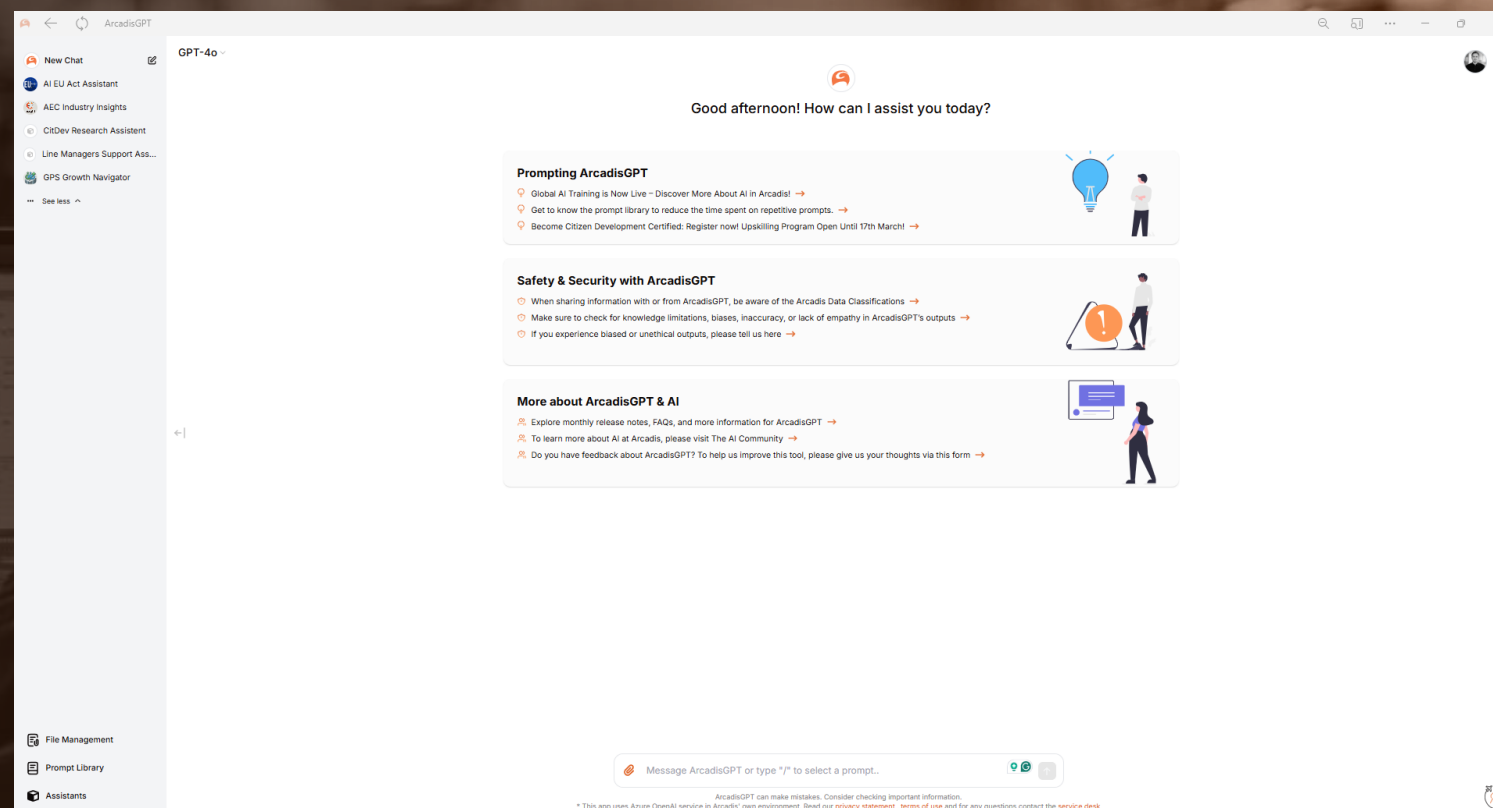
ArcadisGPT

New Chat
AI EU Act Assistant
AEC Industry Insights
CitDev Research Assistent
Line Managers Support Ass...
GPS Growth Navigator
See less

File Management
Prompt Library
Assistants

GPT-4o

Good afternoon! How can I assist you today?

Prompting ArcadisGPT
Global AI Training is Now Live – Discover More About AI in Arcadis! →
Get to know the prompt library to reduce the time spent on repetitive prompts. →
Become Citizen Development Certified: Register now! Upskilling Program Open Until 17th March! →

Safety & Security with ArcadisGPT
When sharing information with or from ArcadisGPT, be aware of the Arcadis Data Classifications →
Make sure to check for knowledge limitations, biases, inaccuracy, or lack of empathy in ArcadisGPT's outputs →
If you experience biased or unethical outputs, please tell us here →

More about ArcadisGPT & AI
Explore monthly release notes, FAQs, and more information for ArcadisGPT →
To learn more about AI at Arcadis, please visit The AI Community →
Do you have feedback about ArcadisGPT? To help us improve this tool, please give us your thoughts via this form →

Message ArcadisGPT or type "/" to select a prompt..

ArcadisGPT can make mistakes. Consider checking important information.
* This app uses Azure OpenAI service in Arcadis' own environment. Read our privacy statement, terms of use and for any questions contact the service desk